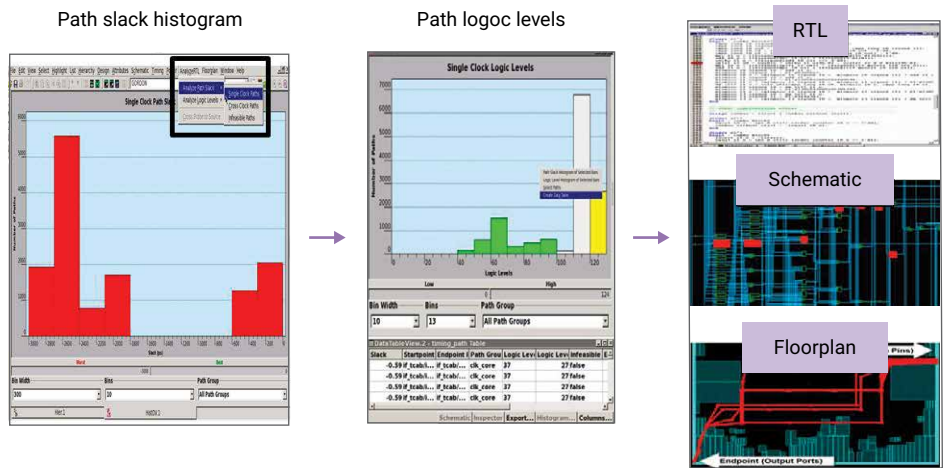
Path slack histogram

File Edit View Select Highlight List Hierarchy Design Attributes Schematic Timing Power AnalyzeRTL Floorplan Window Help

Analyze Path Slack

Analyze Logic Levels

Single Clock Paths

Cross Clock Paths

Infeasible Paths

Single Clock Path Sl

Worst

Best

Bin Width

300

Bins

10

Path Group

All Path Groups

Path logoc levels

Single Clock Logic Levels

7000

6000

5000

4000

3000

2000

1000

0

20

40

60

80

100

120

Logic Levels

Number of Paths

Low

High

124

Bin Width

10

Bins

13

Path Group

All Path Groups

DataTableView.2 - timing_path Table

| Slack | Startpoint | Endpoint | Path Grou | Logic Lev | Logic Lev | Infeasible |
|---|---|---|---|---|---|---|
| -0.59 | if_tcab/l... | if_tcab/... | clk_core | 37 | 27 | false |
| -0.59 | if_tcab/l... | if_tcab/... | clk_core | 37 | 27 | false |
| -0.59 | if_tcab/l... | if_tcab/... | clk_core | 37 | 27 | false |
| -0.59 | if_tcab/l... | if_tcab/... | clk_core | 37 | 27 | false |
| -0.59 | if_tcab/l... | if_tcab/... | clk_core | 37 | 27 | false |

Schematic Inspector Export... Histogram... Columns...

RTL

Schematic

Floorplan

Pins)

Endpoint (Output Ports)